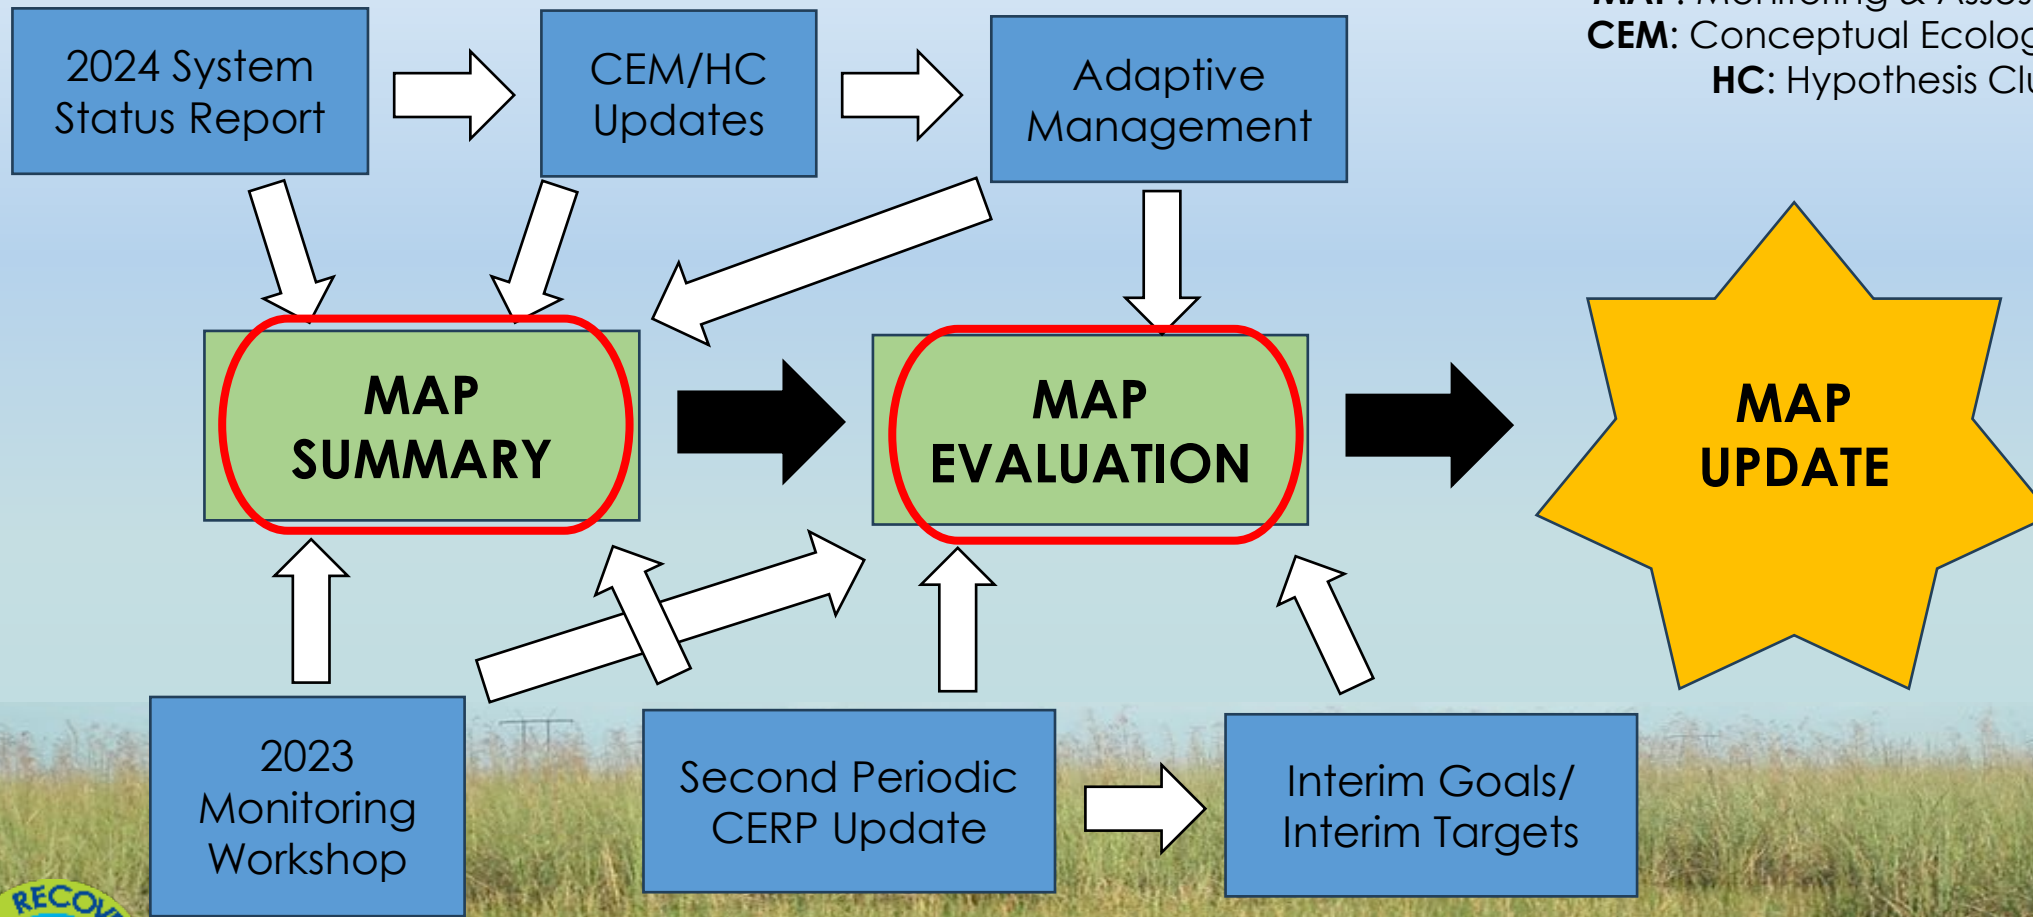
MAP: Monitoring & Asses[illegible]
CEM: Conceptual Ecolog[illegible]
HC: Hypothesis Cl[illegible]

2024 System Status Report

CEM/HC Updates

Adaptive Management

MAP SUMMARY

MAP EVALUATION

MAP UPDATE

2023 Monitoring Workshop

Second Periodic CERP Update

Interim Goals/ Interim Targets

RECOV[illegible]